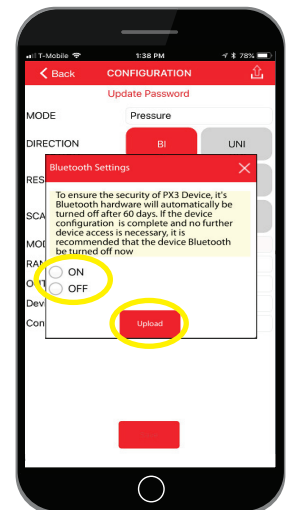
T-Mobile 1:38 PM 78%

Back CONFIGURATION

Update Password

MODE Pressure

DIRECTION BI UNI

RES

SCA

MOD

RAN

OUT

Dev

Con

Bluetooth Settings

To ensure the security of PX3 Device, it's Bluetooth hardware will automatically be turned off after 60 days. If the device configuration is complete and no further device access is necessary, it is recommended that the device Bluetooth be turned off now

ON

OFF

Upload